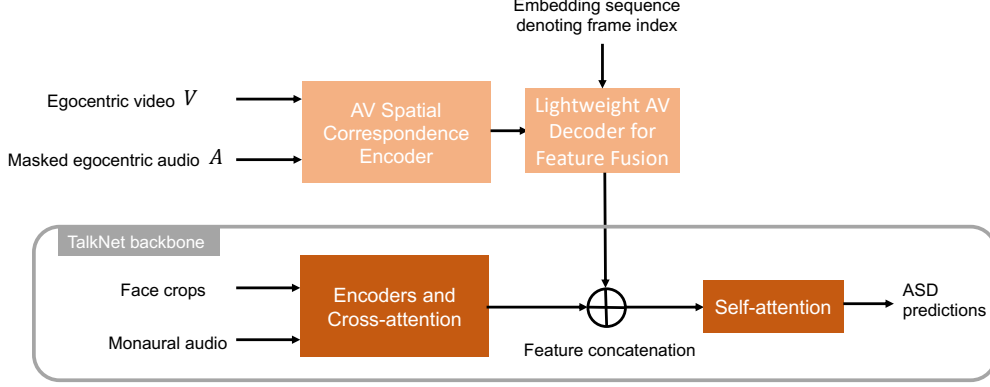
Embedding sequence denoting frame index

Egocentric video $V$

Masked egocentric audio $A$

AV Spatial Correspondence Encoder

Lightweight AV Decoder for Feature Fusion

TalkNet backbone

Face crops

Monaural audio

Encoders and Cross-attention

Feature concatenation

Self-attention

ASD predictions